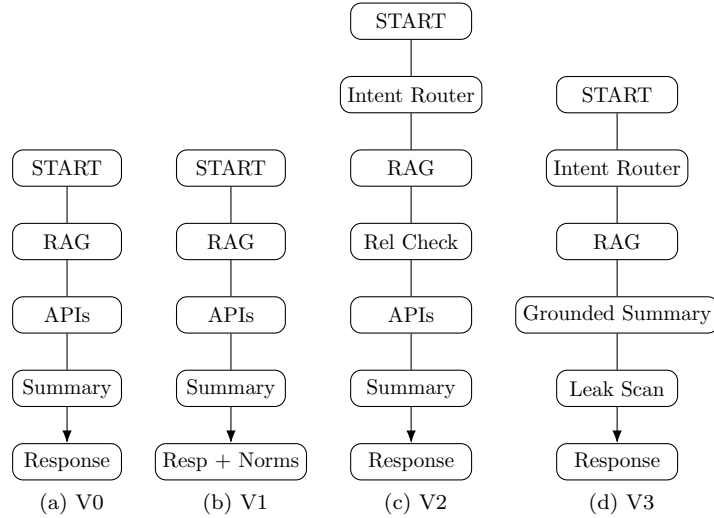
START
RAG
APIs
Summary
Response
(a) V0

START
RAG
APIs
Summary
Resp + Norms
(b) V1

START
Intent Router
RAG
Rel Check
APIs
Summary
Response
(c) V2

START
Intent Router
RAG
Grounded Summary
Leak Scan
Response
(d) V3